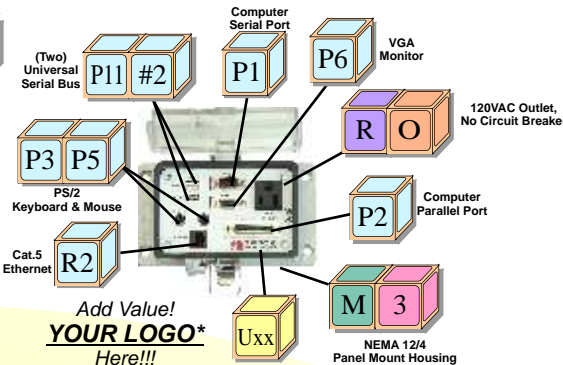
Computer Serial Port

(Two) Universal Serial Bus

P11 #2

P1

P6

VGA Monitor

R O

120VAC Outlet, No Circuit Breake

P3 P5

PS/2 Keyboard & Mouse

P2

Computer Parallel Port

Cat.5 Ethernet

R2

Add Value!

YOUR LOGO*

Here!!!

Uxx

M 3

NEMA 12/4 Panel Mount Housing